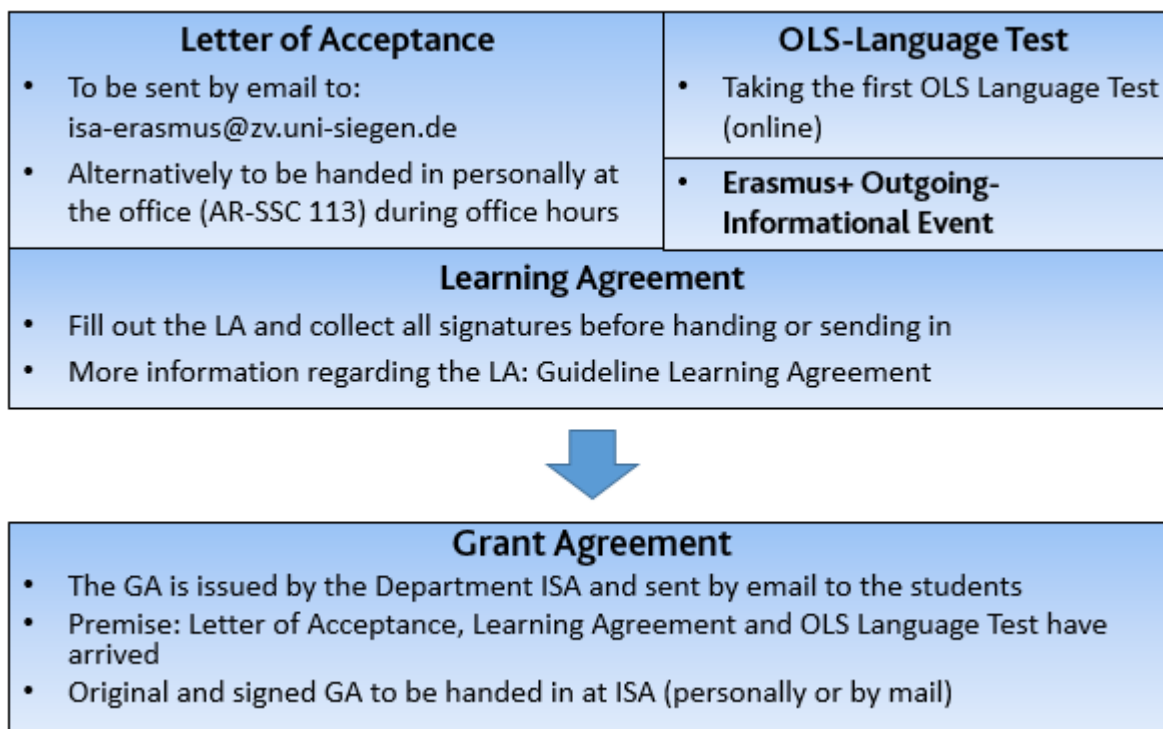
**Letter of Acceptance**

- To be sent by email to: isa-erasmus@zv.uni-siegen.de
- Alternatively to be handed in personally at the office (AR-SSC 113) during office hours

**OLS-Language Test**

- Taking the first OLS Language Test (online)

- **Erasmus+ Outgoing-Informational Event**

**Learning Agreement**

- Fill out the LA and collect all signatures before handing or sending in
- More information regarding the LA: Guideline Learning Agreement

**Grant Agreement**

- The GA is issued by the Department ISA and sent by email to the students
- Premise: Letter of Acceptance, Learning Agreement and OLS Language Test have arrived
- Original and signed GA to be handed in at ISA (personally or by mail)